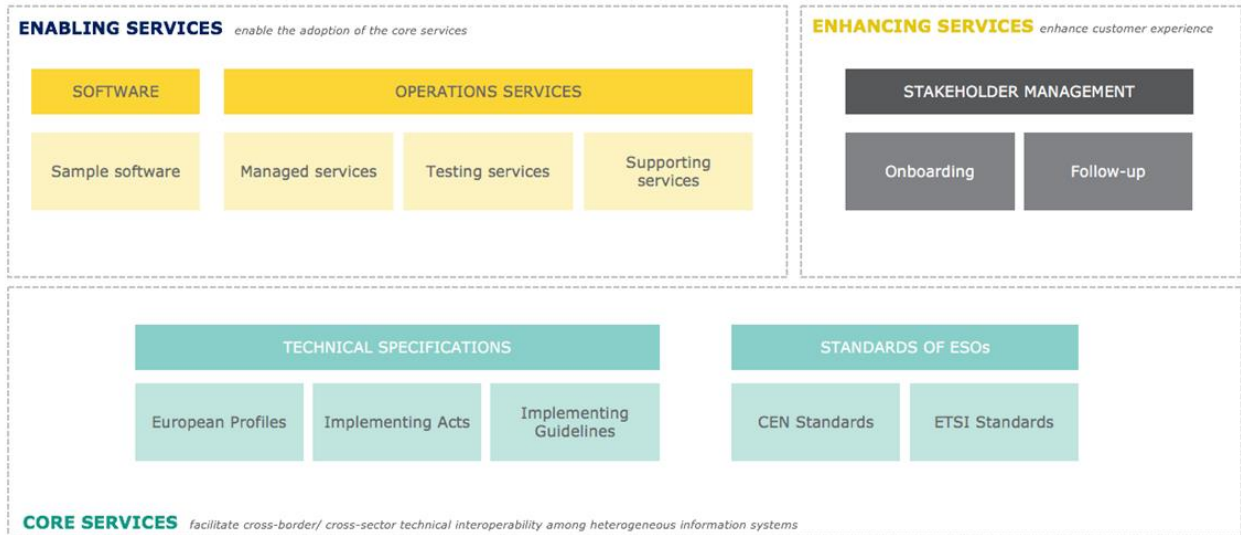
ENABLING SERVICES enable the adoption of the core services

SOFTWARE

Sample software

OPERATIONS SERVICES

Managed services

Testing services

Supporting services

ENHANCING SERVICES enhance customer experience

STAKEHOLDER MANAGEMENT

Onboarding

Follow-up

TECHNICAL SPECIFICATIONS

European Profiles

Implementing Acts

Implementing Guidelines

STANDARDS OF ESOs

CEN Standards

ETSI Standards

CORE SERVICES facilitate cross-border/ cross-sector technical interoperability among heterogeneous information systems